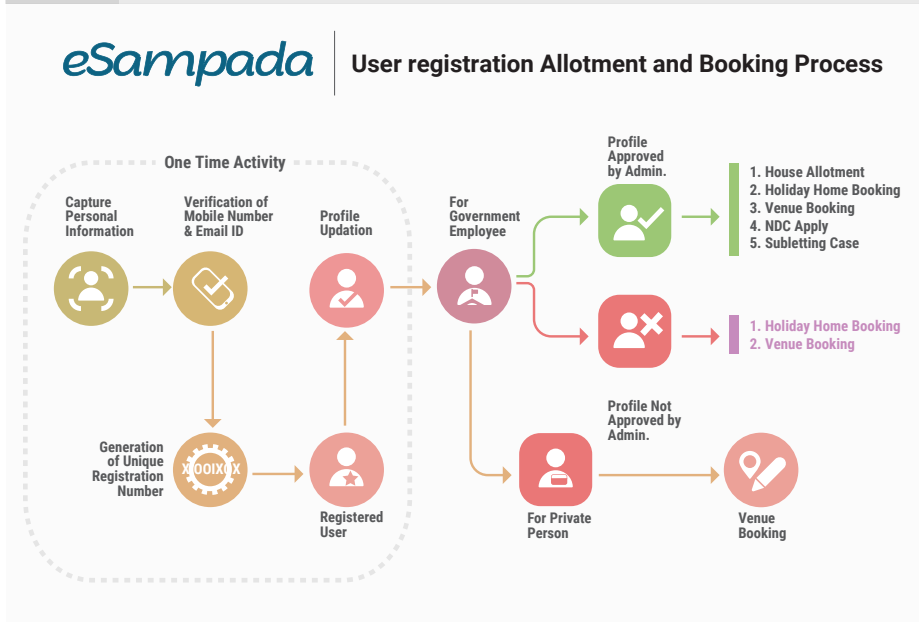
eSampada

User registration Allotment and Booking Process

One Time Activity

Capture Personal Information

Verification of Mobile Number & Email ID

Profile Updation

Generation of Unique Registration Number

XOOIXOX

Registered User

For Government Employee

Profile Approved by Admin.

1. House Allotment
2. Holiday Home Booking
3. Venue Booking
4. NDC Apply
5. Subletting Case

1. Holiday Home Booking
2. Venue Booking

Profile Not Approved by Admin.

For Private Person

Venue Booking